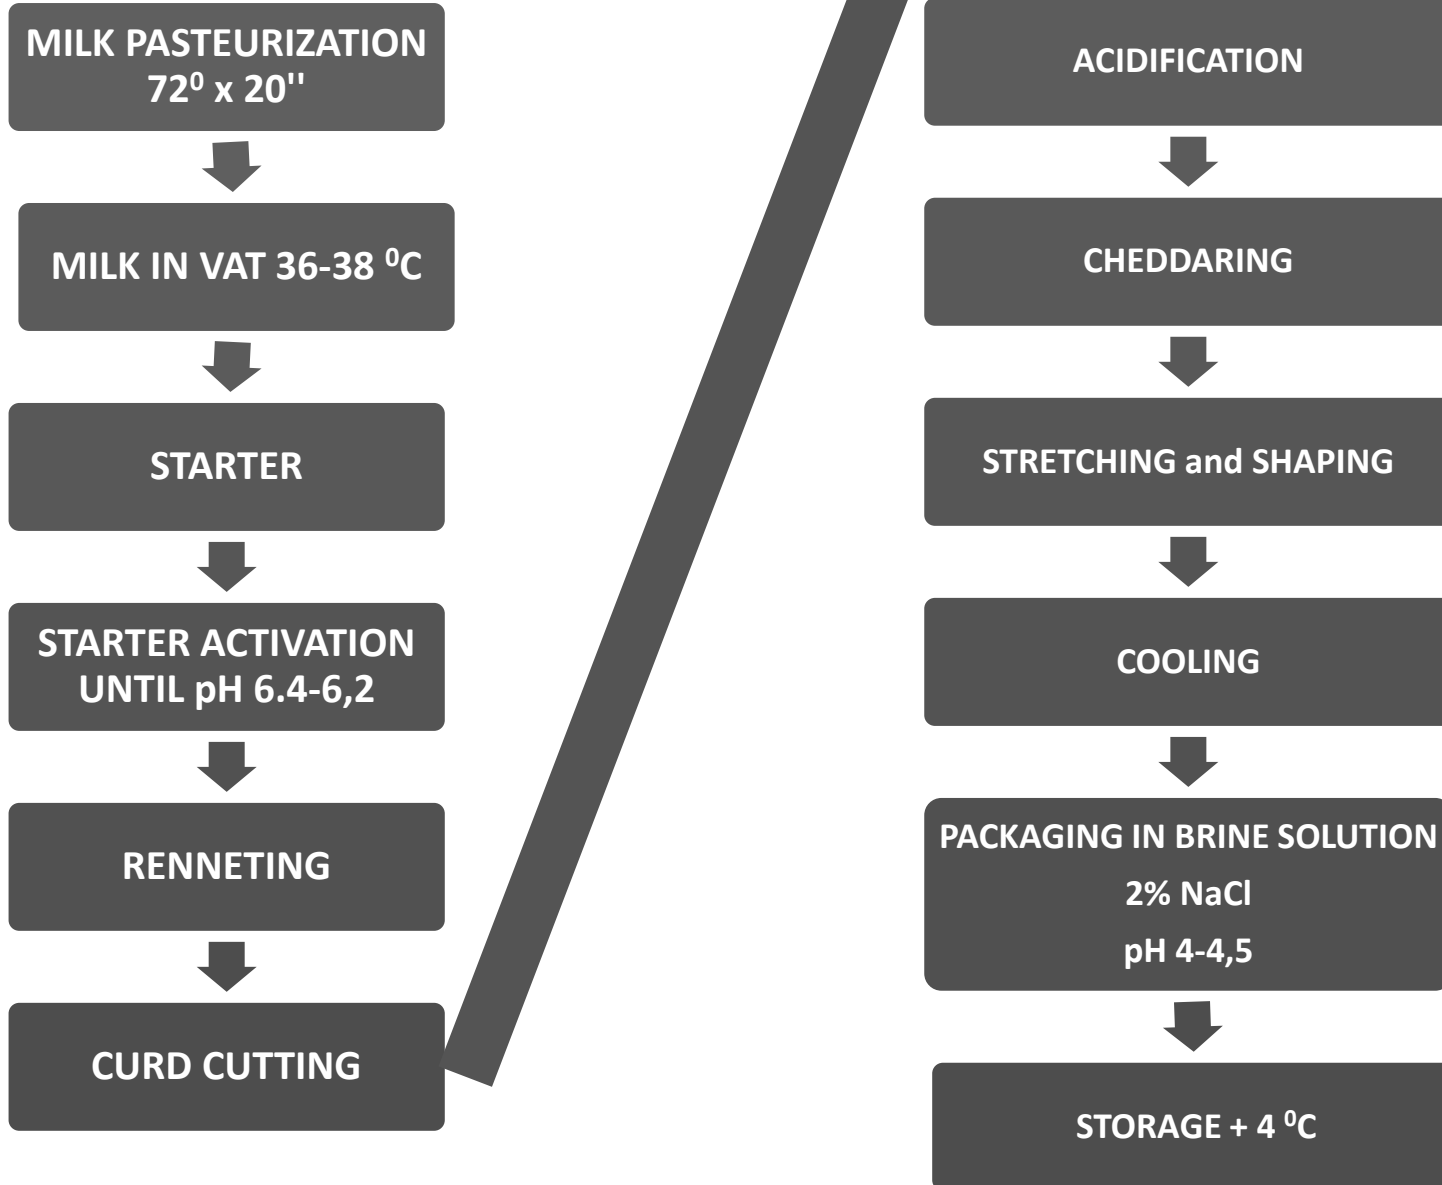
MILK PASTEURIZATION $72^0$ x 20''

MILK IN VAT 36-38 $^0$C

STARTER

STARTER ACTIVATION UNTIL pH 6.4-6,2

RENNETING

CURD CUTTING

ACIDIFICATION

CHEDDARING

STRETCHING and SHAPING

COOLING

PACKAGING IN BRINE SOLUTION
2% NaCl
pH 4-4,5

STORAGE + 4 $^0$C